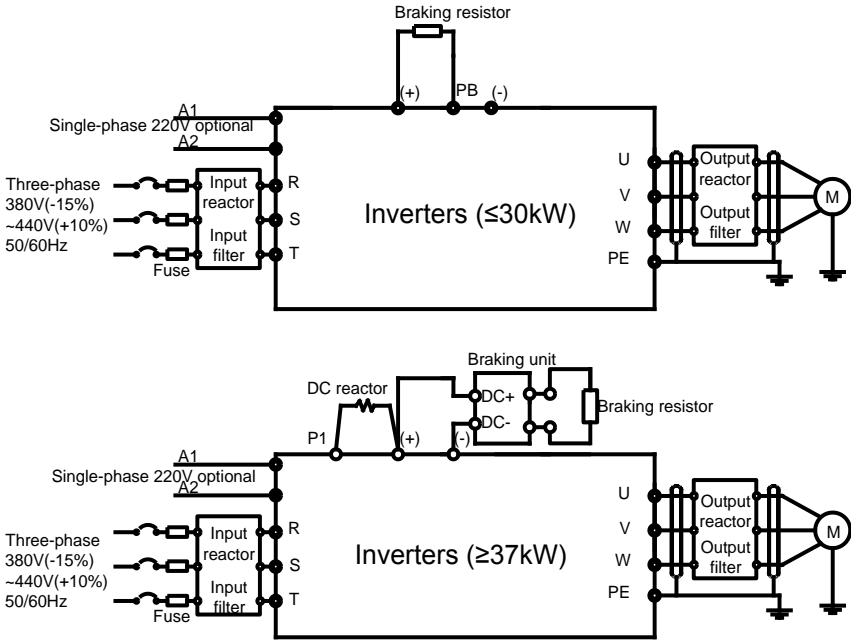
Braking resistor

(+) PB (-)

A1
Single-phase 220V optional
A2

Three-phase
380V(-15%)
~440V(+10%)
50/60Hz

Fuse

Input reactor

Input filter

R
S
T

Inverters (≤30kW)

U
V
W
PE

Output reactor

Output filter

M

Braking unit

DC reactor

DC+
DC-

Braking resistor

P1 (+) (-)

A1
Single-phase 220V optional
A2

Three-phase
380V(-15%)
~440V(+10%)
50/60Hz

Fuse

Input reactor

Input filter

R
S
T

Inverters (≥37kW)

U
V
W
PE

Output reactor

Output filter

M